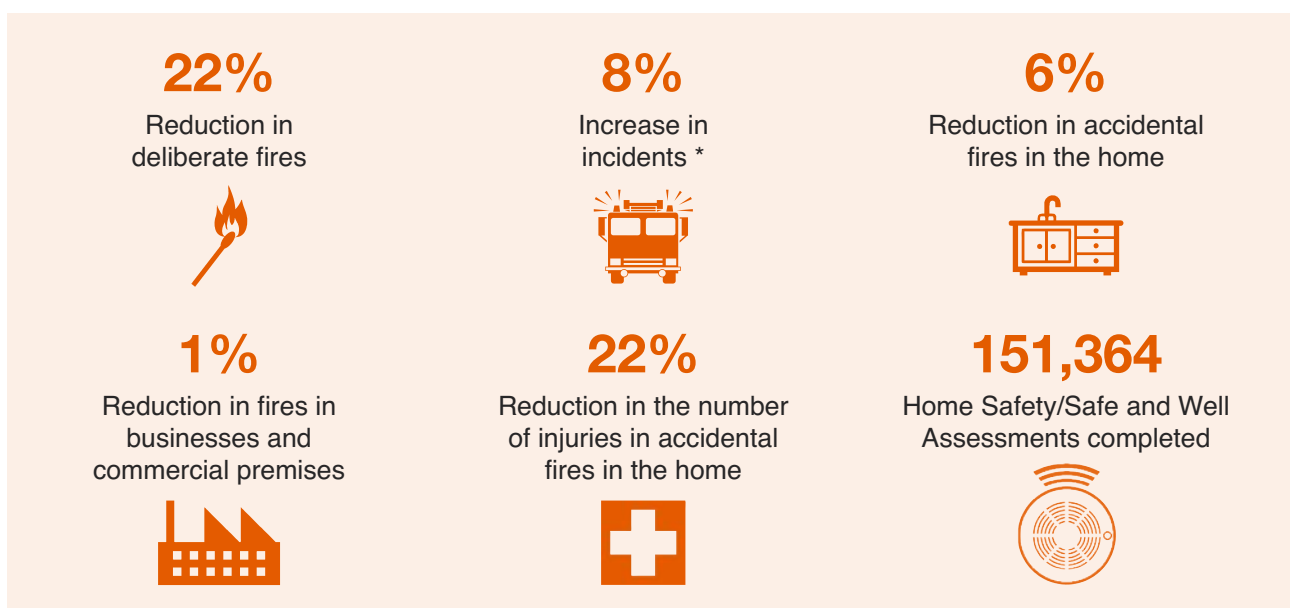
22%
Reduction in deliberate fires

8%
Increase in incidents *

6%
Reduction in accidental fires in the home

1%
Reduction in fires in businesses and commercial premises

22%
Reduction in the number of injuries in accidental fires in the home

151,364
Home Safety/Safe and Well Assessments completed